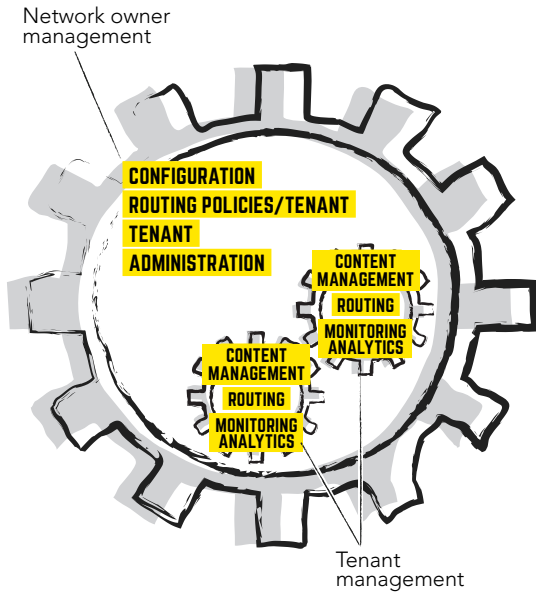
Network owner management

CONFIGURATION
ROUTING POLICIES/TENANT
TENANT
ADMINISTRATION

CONTENT MANAGEMENT
ROUTING
MONITORING ANALYTICS

CONTENT MANAGEMENT
ROUTING
MONITORING ANALYTICS

Tenant management